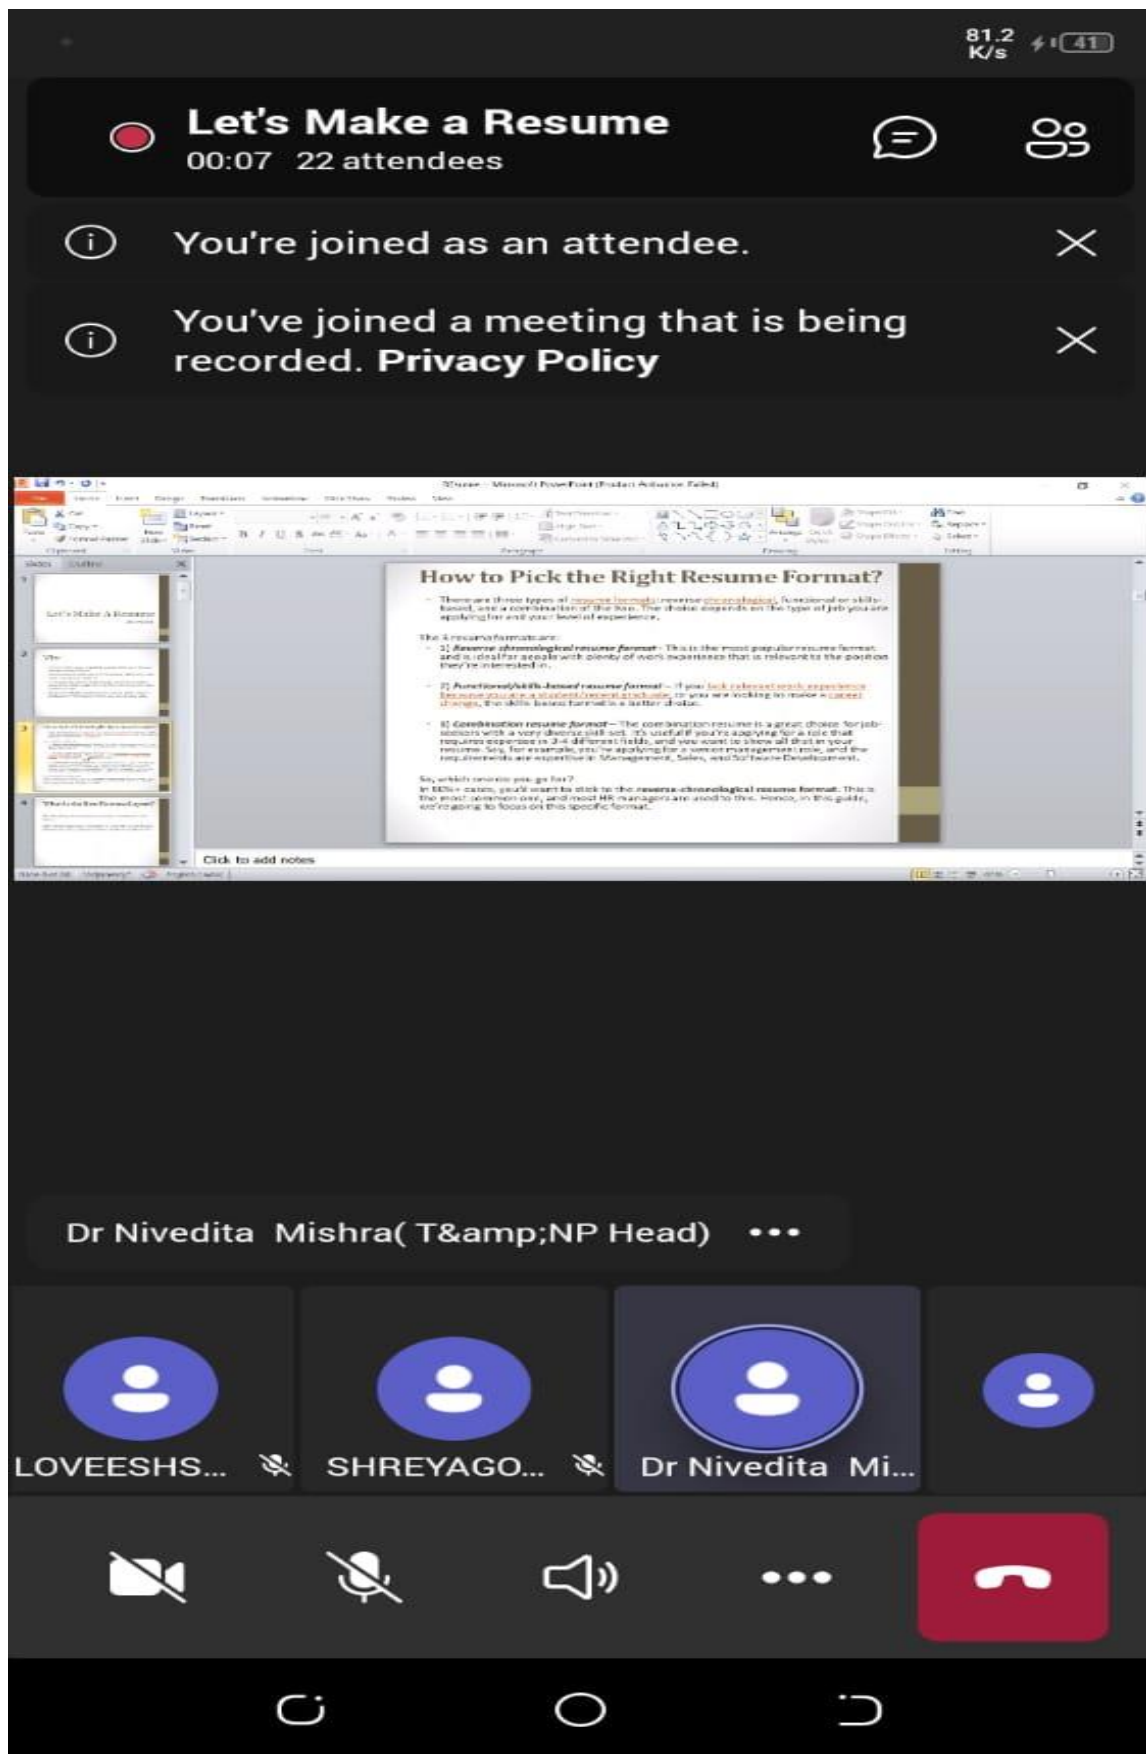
81.2 K/s 41

Let's Make a Resume
00:07 22 attendees

You're joined as an attendee.

You've joined a meeting that is being recorded. **Privacy Policy**

How to Pick the Right Resume Format?

There are three types of resume formats: reverse-chronological, functional or skills-based, and a combination of the two. The choice depends on the type of job you are applying for and your level of experience.

The 3 resume formats are:

1) Reverse-chronological resume format – This is the most popular resume format and is ideal for people with plenty of work experience that is relevant to the position they're interested in.

2) Functional/skills-based resume format – If you lack relevant work experience because you are a student/recent graduate, or you are looking to make a career change, the skills-based format is a better choice.

3) Combination resume format – The combination resume is a great choice for job-seekers with a very diverse skill-set. It's useful if you're applying for a role that requires expertise in 3-4 different fields, and you want to show all that in your resume. Say, for example, you're applying for a senior management role, and the requirements are expertise in Management, Sales, and Software Development.

So, which one do you go for?
In 90%+ cases, you'd want to stick to the reverse-chronological resume format. This is the most common one, and most HR managers are used to this. Hence, in this guide, we're going to focus on this specific format.

Let's Make A Resume

Click to add notes

Dr Nivedita Mishra( T&amp;NP Head) •••

LOVEESHS...
SHREYAGO...
Dr Nivedita Mi...